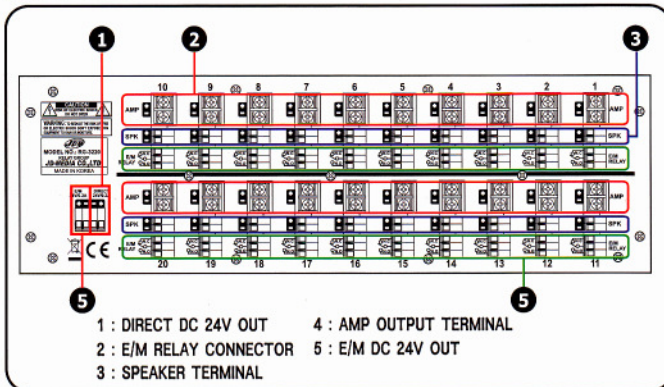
1
2
3
10 9 8 7 6 5 4 3 2 1
AMP
AMP
SPK
SPK
E/M RELAY
E/M RELAY
CAUTION
MODEL NO.: RC-3220
MADE IN KOREA
AMP
AMP
SPK
SPK
E/M RELAY
E/M RELAY
20 19 18 17 16 15 14 13 12 11
CE
5
5
1 : DIRECT DC 24V OUT
2 : E/M RELAY CONNECTOR
3 : SPEAKER TERMINAL
4 : AMP OUTPUT TERMINAL
5 : E/M DC 24V OUT